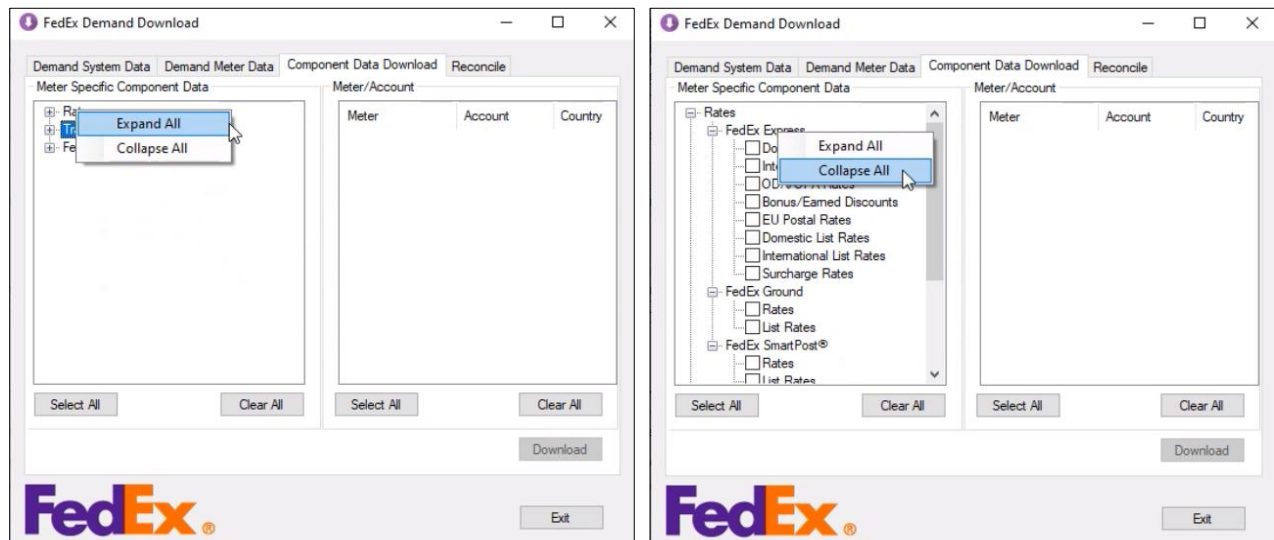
FedEx Demand Download

Demand System Data | Demand Meter Data | Component Data Download | Reconcile

Meter Specific Component Data

Ra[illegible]
Tr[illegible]
Fe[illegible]

Expand All
Collapse All

Meter/Account

| Meter | Account | Country |
|---|---|---|

Select All
Clear All
Select All
Clear All
Download

FedEx

Exit

FedEx Demand Download

Demand System Data | Demand Meter Data | Component Data Download | Reconcile

Meter Specific Component Data

Rates
FedEx Express
Do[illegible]
Int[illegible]
OD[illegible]
Bonus/Earned Discounts
EU Postal Rates
Domestic List Rates
International List Rates
Surcharge Rates
FedEx Ground
Rates
List Rates
FedEx SmartPost®
Rates
List Rates

Expand All
Collapse All

Meter/Account

| Meter | Account | Country |
|---|---|---|

Select All
Clear All
Select All
Clear All
Download

FedEx

Exit